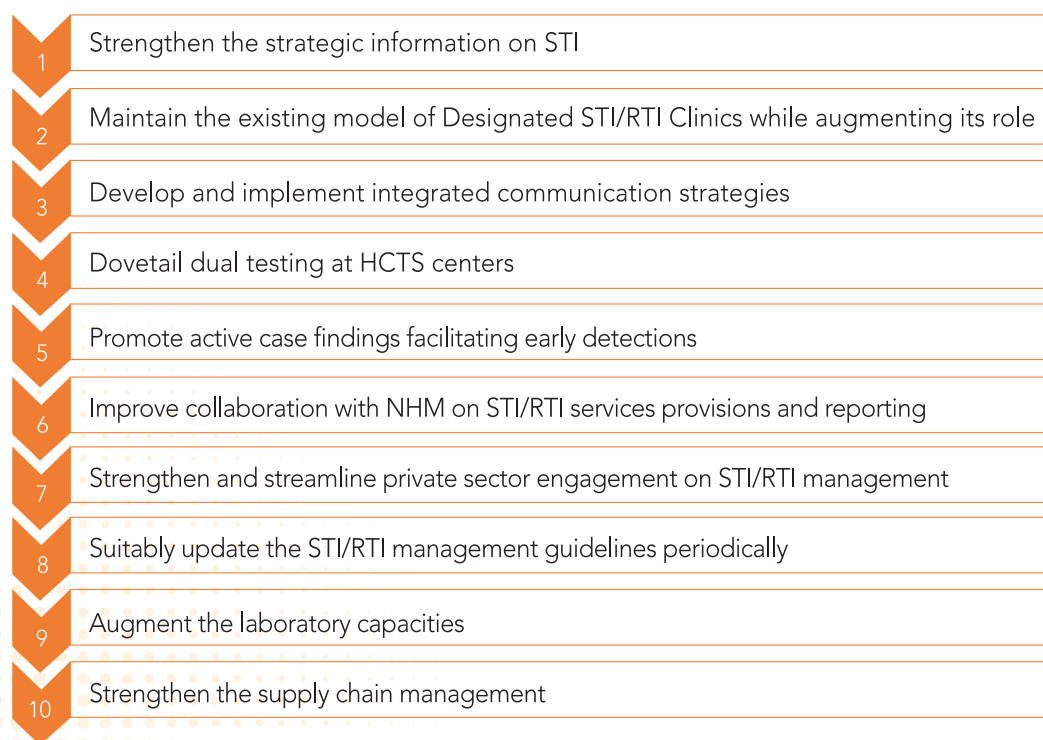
1 Strengthen the strategic information on STI

2 Maintain the existing model of Designated STI/RTI Clinics while augmenting its role

3 Develop and implement integrated communication strategies

4 Dovetail dual testing at HCTS centers

5 Promote active case findings facilitating early detections

6 Improve collaboration with NHM on STI/RTI services provisions and reporting

7 Strengthen and streamline private sector engagement on STI/RTI management

8 Suitably update the STI/RTI management guidelines periodically

9 Augment the laboratory capacities

10 Strengthen the supply chain management